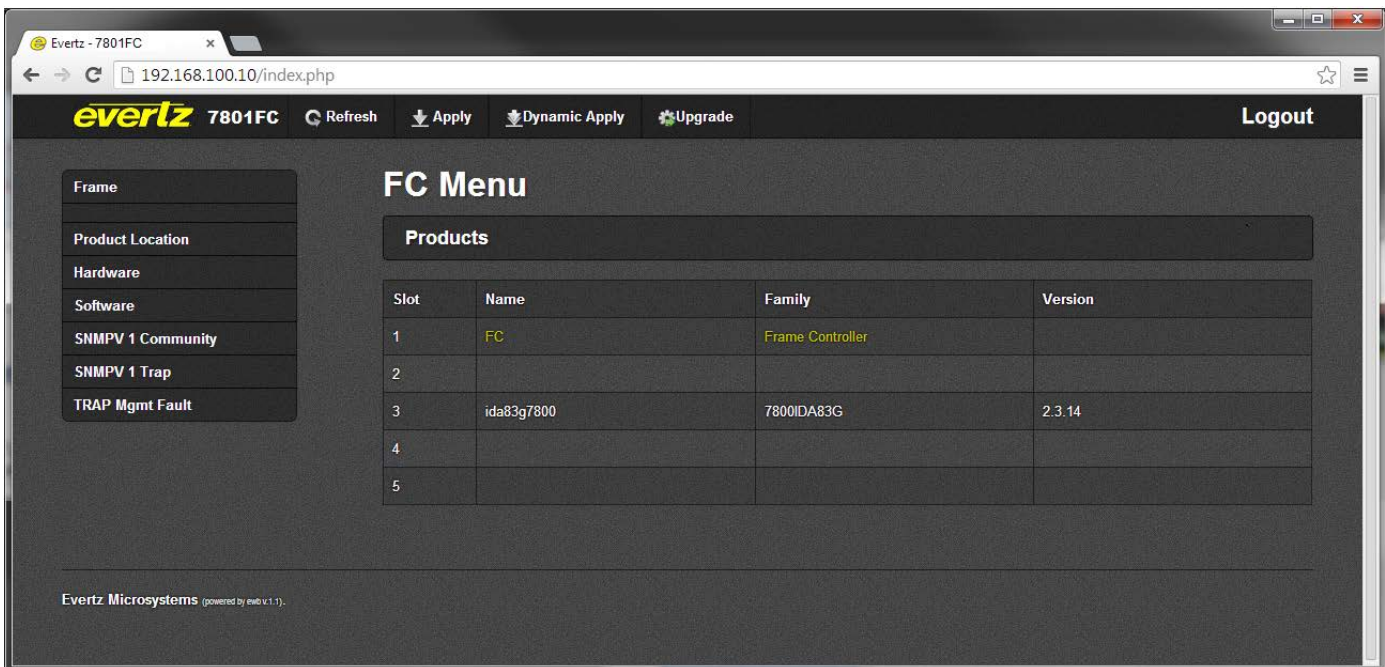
Evertz - 7801FC

192.168.100.10/index.php

evertz 7801FC Refresh Apply Dynamic Apply Upgrade Logout

Frame

Product Location
Hardware
Software
SNMPV 1 Community
SNMPV 1 Trap
TRAP Mgmt Fault

FC Menu

Products

| Slot | Name | Family | Version |
|---|---|---|---|
| 1 | FC | Frame Controller | |
| 2 | | | |
| 3 | ida83g7800 | 7800IDA83G | 2.3.14 |
| 4 | | | |
| 5 | | | |

Evertz Microsystems (powered by ewb v.1.1).